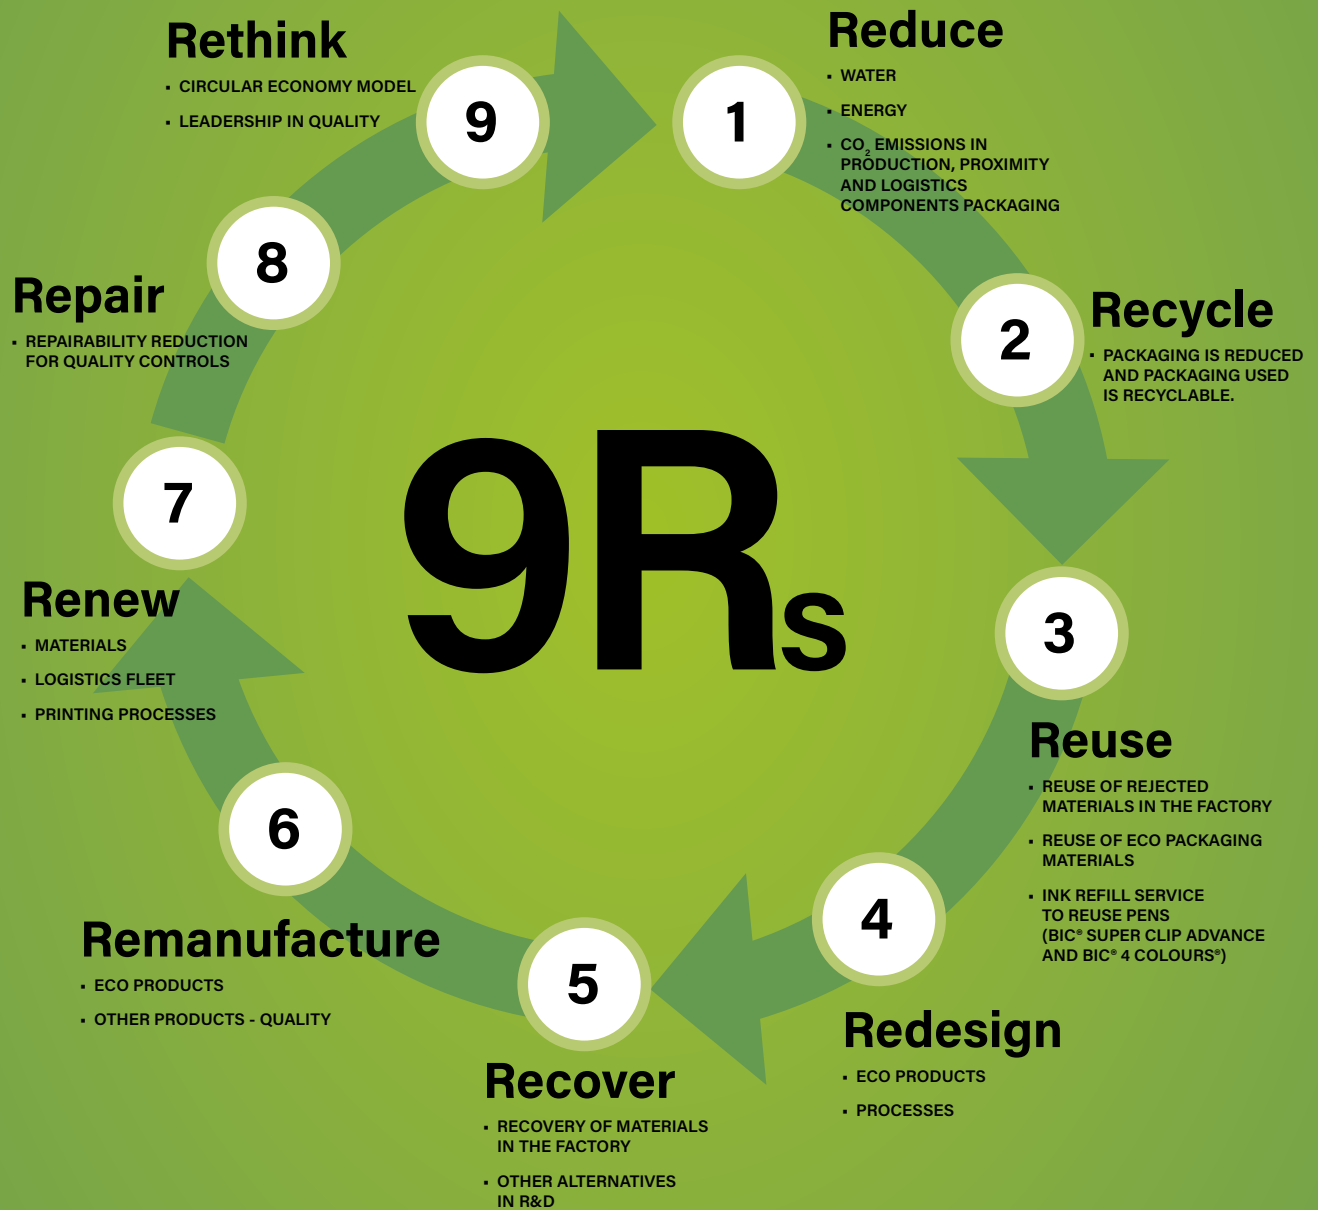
Rethink
- CIRCULAR ECONOMY MODEL
- LEADERSHIP IN QUALITY

9

1

Reduce
- WATER
- ENERGY
- $CO_2$ EMISSIONS IN PRODUCTION, PROXIMITY AND LOGISTICS COMPONENTS PACKAGING

8

Repair
- REPAIRABILITY REDUCTION FOR QUALITY CONTROLS

2

Recycle
- PACKAGING IS REDUCED AND PACKAGING USED IS RECYCLABLE.

7

9Rs

Renew
- MATERIALS
- LOGISTICS FLEET
- PRINTING PROCESSES

3

Reuse
- REUSE OF REJECTED MATERIALS IN THE FACTORY
- REUSE OF ECO PACKAGING MATERIALS
- INK REFILL SERVICE TO REUSE PENS (BIC® SUPER CLIP ADVANCE AND BIC® 4 COLOURS®)

6

4

Remanufacture
- ECO PRODUCTS
- OTHER PRODUCTS - QUALITY

5

Redesign
- ECO PRODUCTS
- PROCESSES

Recover
- RECOVERY OF MATERIALS IN THE FACTORY
- OTHER ALTERNATIVES IN R&D